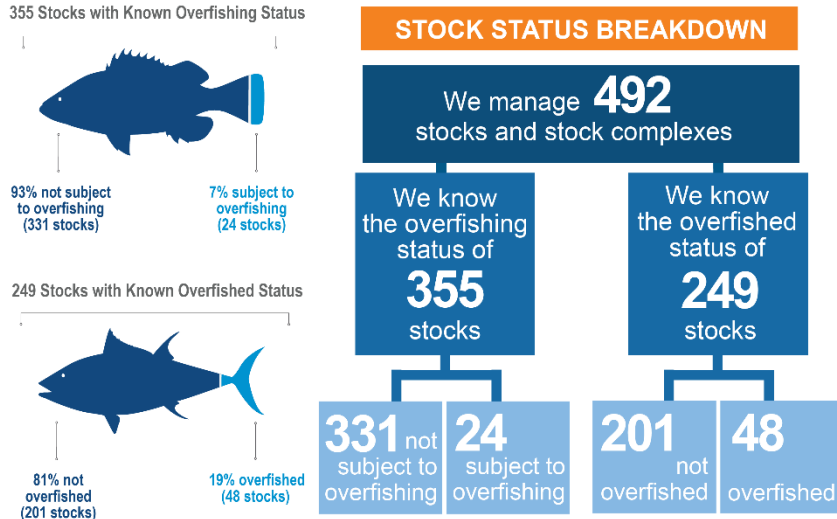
355 Stocks with Known Overfishing Status

93% not subject to overfishing (331 stocks)

7% subject to overfishing (24 stocks)

249 Stocks with Known Overfished Status

81% not overfished (201 stocks)

19% overfished (48 stocks)

STOCK STATUS BREAKDOWN

We manage 492 stocks and stock complexes

We know the overfishing status of 355 stocks

We know the overfished status of 249 stocks

331 not subject to overfishing

24 subject to overfishing

201 not overfished

48 overfished